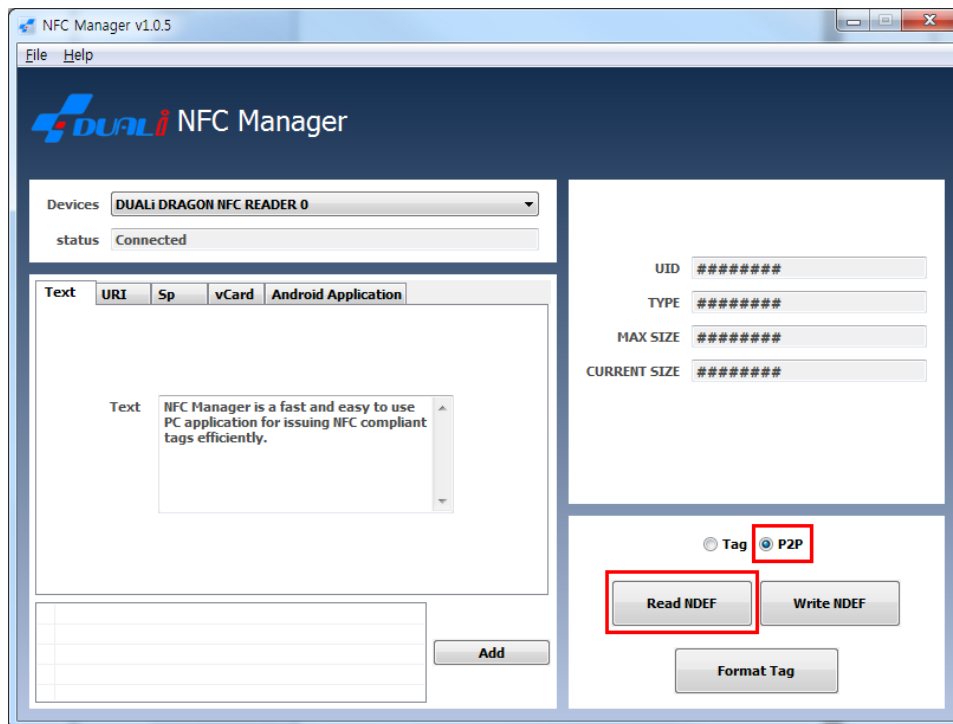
NFC Manager v1.0.5

File Help

DUALi NFC Manager

Devices DUALi DRAGON NFC READER 0

status Connected

Text URI Sp vCard Android Application

Text NFC Manager is a fast and easy to use PC application for issuing NFC compliant tags efficiently.

Add

UID ########

TYPE ########

MAX SIZE ########

CURRENT SIZE ########

Tag P2P

Read NDEF Write NDEF

Format Tag